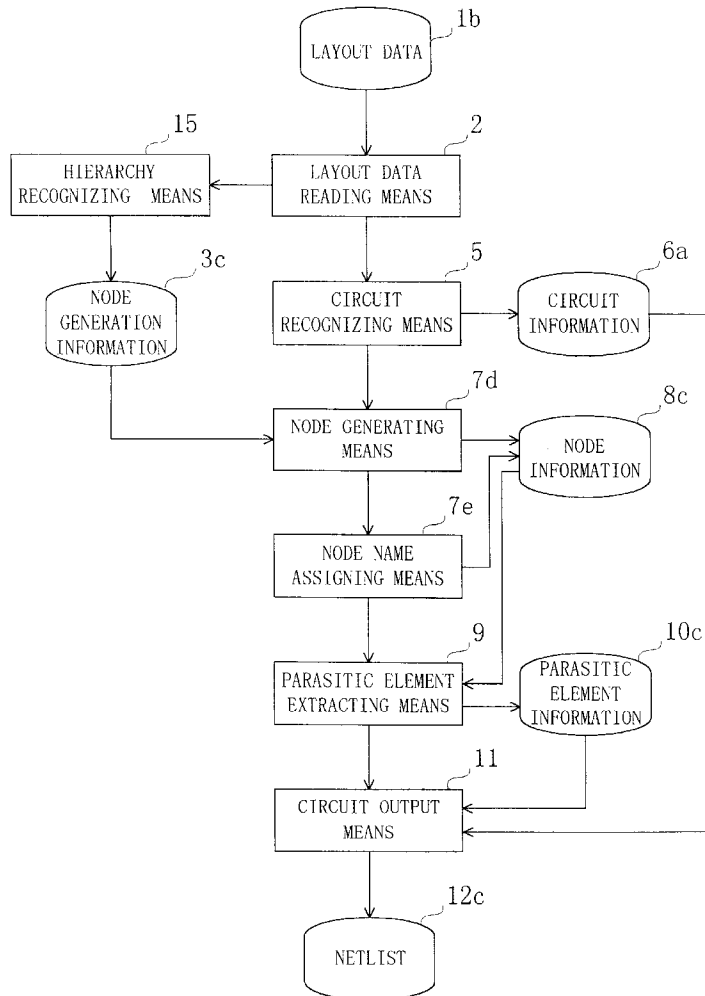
1b
LAYOUT DATA

15
HIERARCHY RECOGNIZING MEANS

2
LAYOUT DATA READING MEANS

3c
NODE GENERATION INFORMATION

5
CIRCUIT RECOGNIZING MEANS

6a
CIRCUIT INFORMATION

7d
NODE GENERATING MEANS

8c
NODE INFORMATION

7e
NODE NAME ASSIGNING MEANS

9
PARASITIC ELEMENT EXTRACTING MEANS

10c
PARASITIC ELEMENT INFORMATION

11
CIRCUIT OUTPUT MEANS

12c
NETLIST